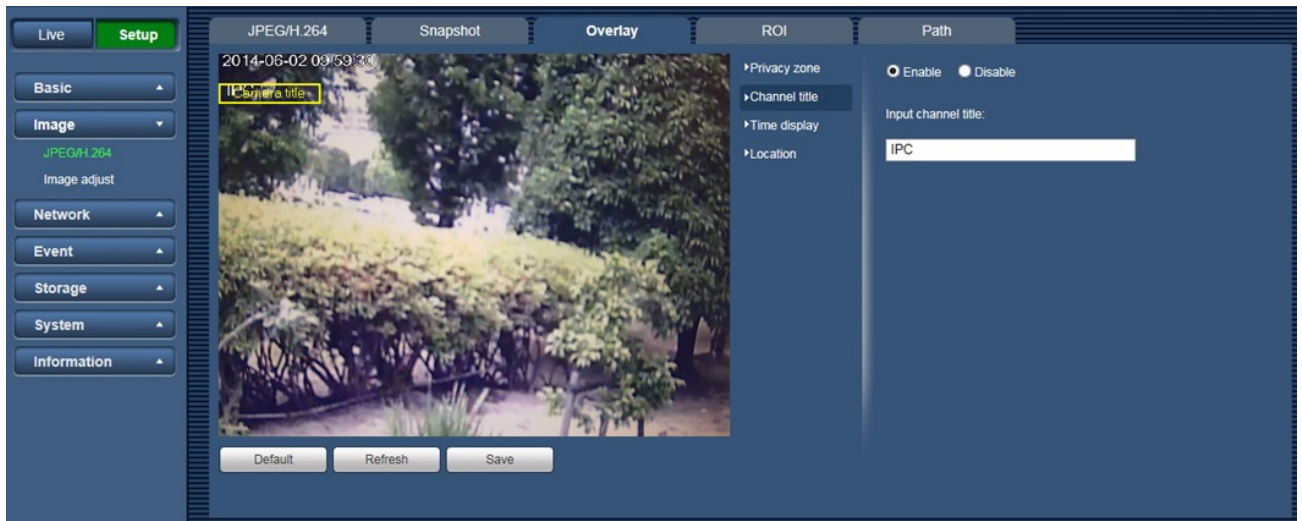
Live
Setup

Basic
Image
JPEG/H.264
Image adjust
Network
Event
Storage
System
Information

JPEG/H.264
Snapshot
Overlay
ROI
Path

2014-06-02 09:59:30
IPCamera title

Privacy zone
Channel title
Time display
Location

Enable
Disable

Input channel title:

IPC

Default
Refresh
Save